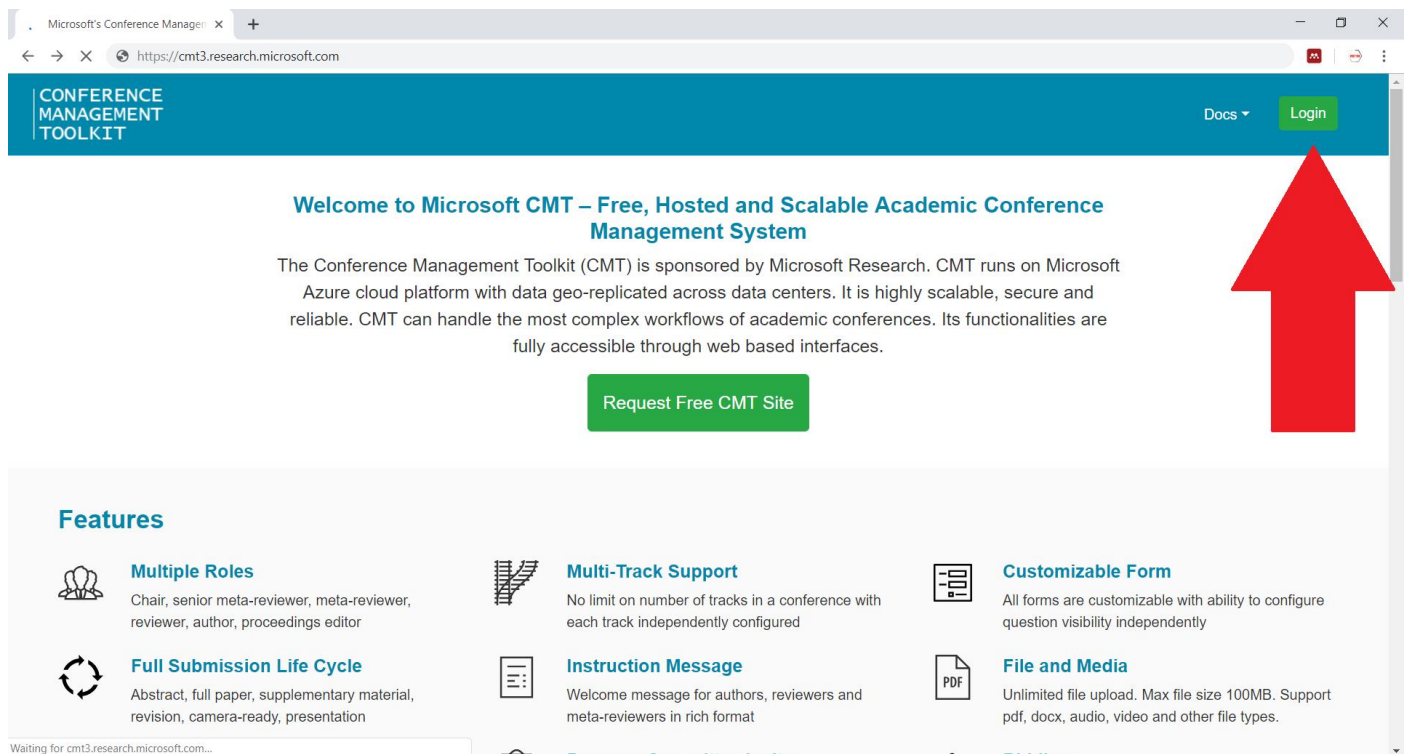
Microsoft's Conference Managem ×
+
https://cmt3.research.microsoft.com

CONFERENCE
MANAGEMENT
TOOLKIT

Docs ▾
Login

Welcome to Microsoft CMT – Free, Hosted and Scalable Academic Conference Management System

The Conference Management Toolkit (CMT) is sponsored by Microsoft Research. CMT runs on Microsoft Azure cloud platform with data geo-replicated across data centers. It is highly scalable, secure and reliable. CMT can handle the most complex workflows of academic conferences. Its functionalities are fully accessible through web based interfaces.

Request Free CMT Site

Features

Multiple Roles
Chair, senior meta-reviewer, meta-reviewer, reviewer, author, proceedings editor

Multi-Track Support
No limit on number of tracks in a conference with each track independently configured

Customizable Form
All forms are customizable with ability to configure question visibility independently

Full Submission Life Cycle
Abstract, full paper, supplementary material, revision, camera-ready, presentation

Instruction Message
Welcome message for authors, reviewers and meta-reviewers in rich format

File and Media
PDF
Unlimited file upload. Max file size 100MB. Support pdf, docx, audio, video and other file types.

Waiting for cmt3.research.microsoft.com...